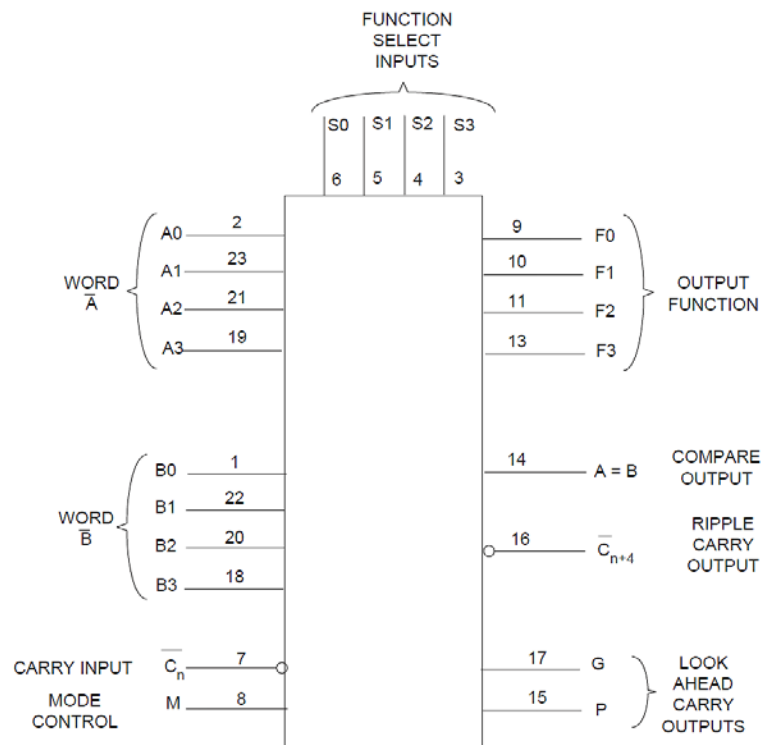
FUNCTION SELECT INPUTS

S0 S1 S2 S3
6 5 4 3

WORD $\overline{A}$
A0 2
A1 23
A2 21
A3 19

9 F0
10 F1
11 F2
13 F3
OUTPUT FUNCTION

WORD $\overline{B}$
B0 1
B1 22
B2 20
B3 18

14 A = B
COMPARE OUTPUT

16 $\overline{C}_{n+4}$
RIPPLE CARRY OUTPUT

CARRY INPUT $\overline{C_n}$ 7
MODE CONTROL M 8

17 G
15 P
LOOK AHEAD CARRY OUTPUTS